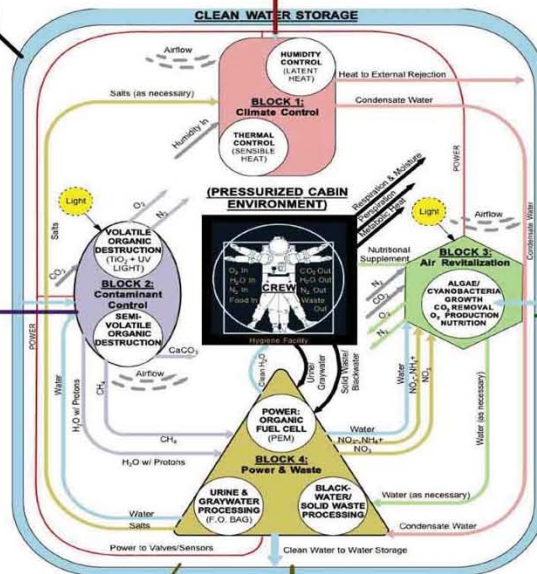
CLEAN WATER STORAGE

Airflow

HUMIDITY CONTROL (LATENT HEAT)

BLOCK 1: Climate Control

THERMAL CONTROL (SENSIBLE HEAT)

Heat to External Rejection

Salts (as necessary)

Condensate Water

Humidity In

POWER

Light

$O_2$

$N_2$

(PRESSURIZED CABIN ENVIRONMENT)

Respiration & Moisture

Perspiration

Metabolic Heat

Light

Airflow

Condensate Water

Salts

VOLATILE ORGANIC DESTRUCTION ($TiO_2$ + UV LIGHT)

$CO_2$

BLOCK 2: Contaminant Control

SEMI-VOLATILE ORGANIC DESTRUCTION

$O_2$ In
$H_2O$ In
$N_2$ In
Food In

CREW

$CO_2$ Out
$H_2O$ Out
$N_2$ Out
Waste Out

Hygiene Facility

Nutritional Supplement

$N_2$

$CO_2$

$O_2$

BLOCK 3: Air Revitalization

ALGAE/ CYANOBACTERIA GROWTH $CO_2$ REMOVAL $O_2$ PRODUCTION NUTRITION

POWER

$CaCO_3$

Airflow

Water

$CH_4$

$H_2O$ w/ Protons

Clean $H_2O$

Urine/ Graywater

Solid Waste/ Blackwater

Water

$NO_3$-$NH_4$+

$NO_3$

Water (as necessary)

POWER: ORGANIC FUEL CELL (PEM)

$CH_4$

Water

$NO_3$-$NH_4$+

$NO_3$

$H_2O$ w/ Protons

BLOCK 4: Power & Waste

URINE & GRAYWATER PROCESSING (F.O. BAG)

BLACK-WATER/ SOLID WASTE PROCESSING

Water (as necessary)

Water

Salts

Condensate Water

Power to Valves/Sensors

Clean Water to Water Storage